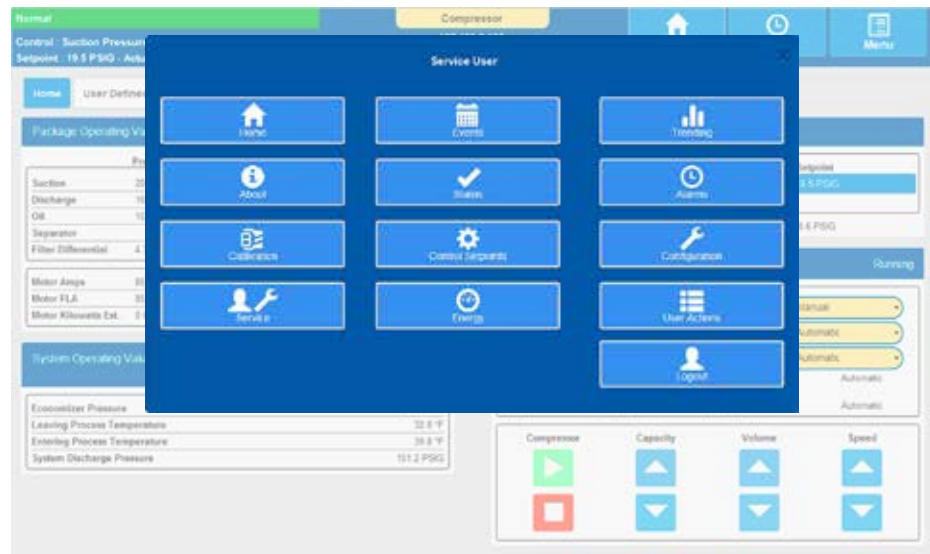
Normal

Compressor

Menu

Control : Suction Pressure

Setpoint : 19.5 PSIG - Actu

Home

User Define

Package Operating Va

Suction

Discharge

Oil

Separator

Filter Differential

Motor Amps

Motor FLA

Motor Kilowatts Est.

System Operating Valu

Economizer Pressure

Leaving Process Temperature 32.0 °F

Entering Process Temperature 39.8 °F

System Discharge Pressure 151.2 PSIG

Service User

Home

Events

Trending

About

Status

Alarms

Calibration

Control Setpoints

Configuration

Service

Energy

User Actions

Logout

Setpoint

9.5 PSIG

9.6 PSIG

Running

Manual

Automatic

Automatic

Automatic

Automatic

Compressor

Capacity

Volume

Speed